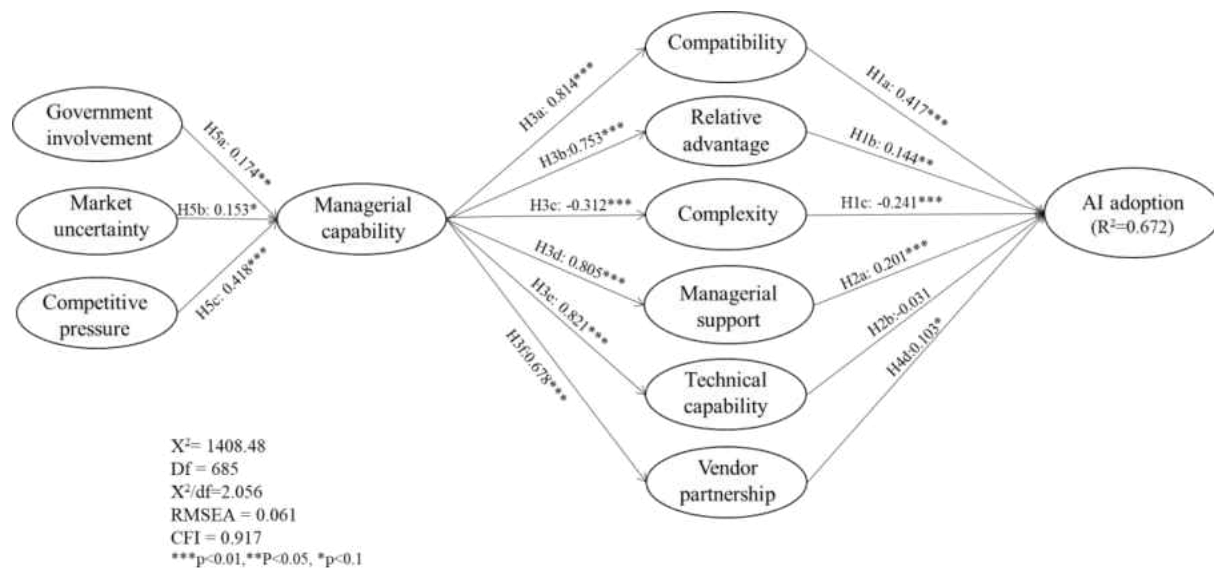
Government involvement

Market uncertainty

Competitive pressure

H5a: 0.174**

H5b: 0.153*

H5c: 0.418***

Managerial capability

H3a: 0.814***

H3b:0.753***

H3c: -0.312***

H3d: 0.805***

H3e: 0.821***

H3f:0.678***

Compatibility

Relative advantage

Complexity

Managerial support

Technical capability

Vendor partnership

H1a: 0.417***

H1b: 0.144**

H1c: -0.241***

H2a: 0.201***

H2b:-0.031

H4d:0.103*

AI adoption ($R^2$=0.672)

$X^2$= 1408.48
Df = 685
$X^2$/df=2.056
RMSEA = 0.061
CFI = 0.917
***p<0.01,**P<0.05, *p<0.1